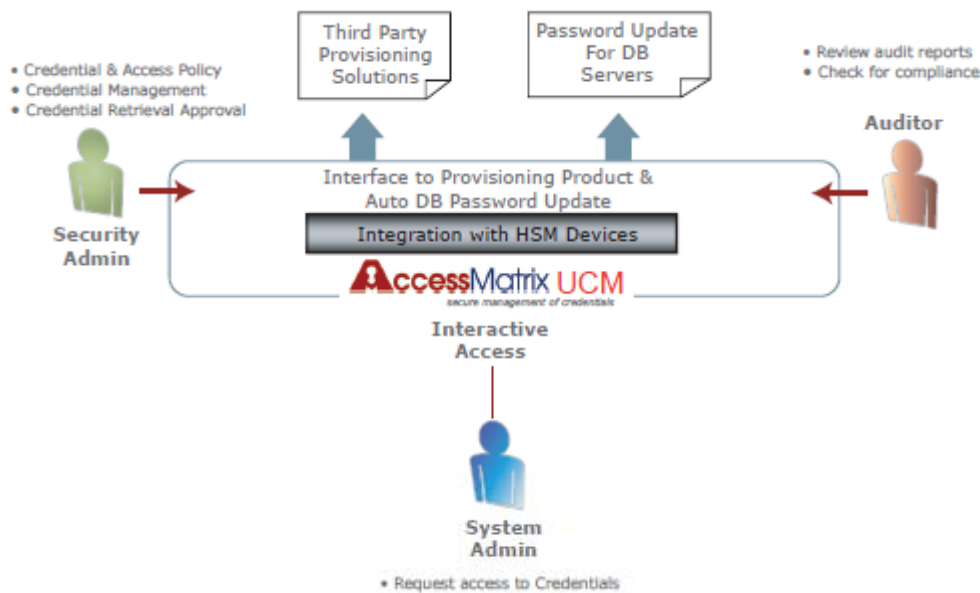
Third Party Provisioning Solutions

Password Update For DB Servers

• Credential & Access Policy
• Credential Management
• Credential Retrieval Approval

Security Admin

• Review audit reports
• Check for compliance

Auditor

Interface to Provisioning Product & Auto DB Password Update

Integration with HSM Devices

AccessMatrix UCM
secure management of credentials

Interactive Access

System Admin

• Request access to Credentials